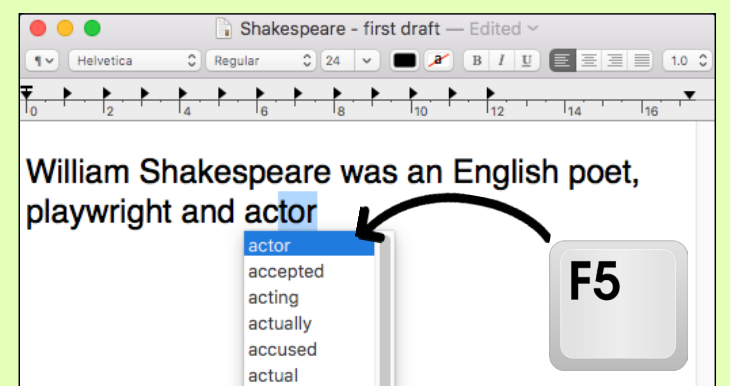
Shakespeare - first draft — Edited

¶ Helvetica Regular 24 B I U 1.0

0 2 4 6 8 10 12 14 16

William Shakespeare was an English poet, playwright and actor

actor
accepted
acting
actually
accused
actual

F5